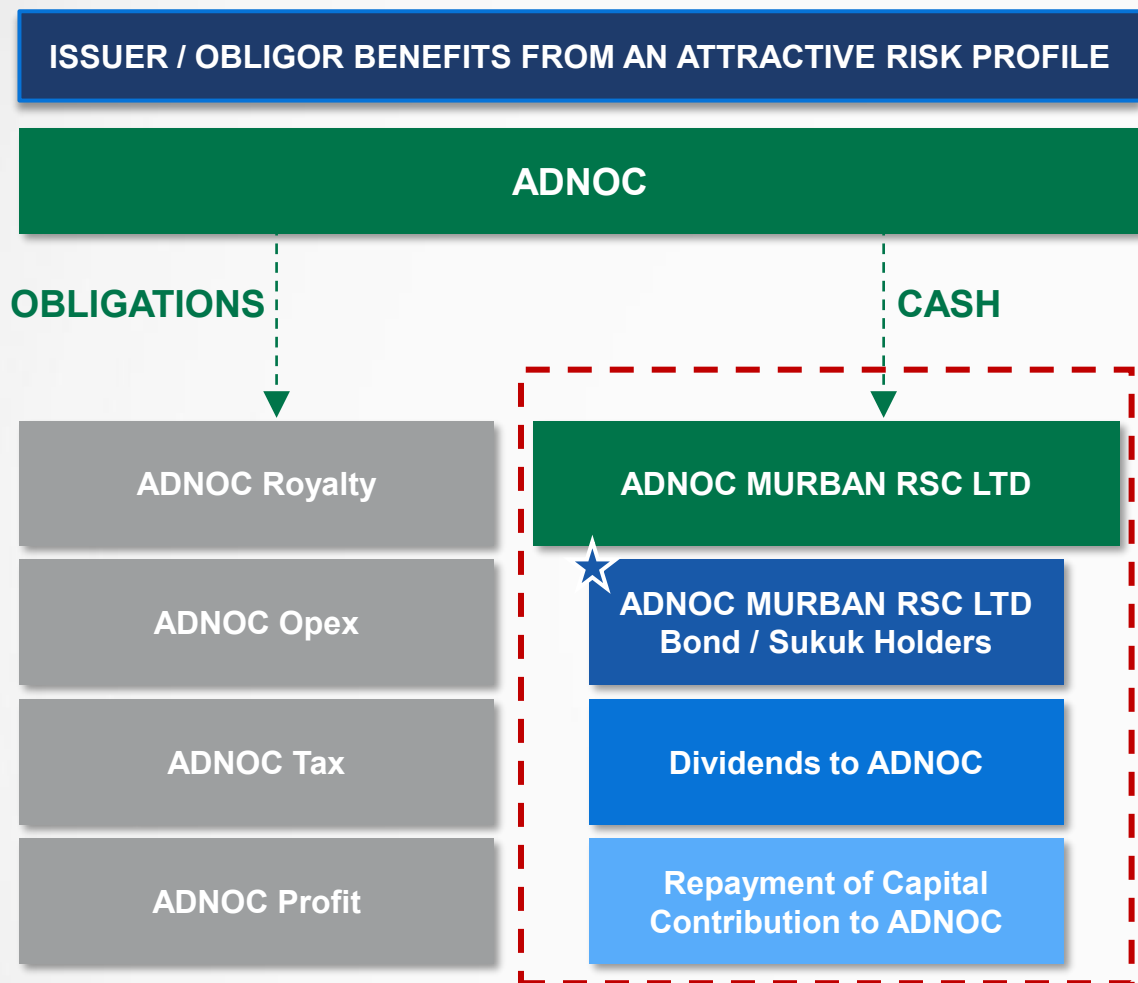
ISSUER / OBLIGOR BENEFITS FROM AN ATTRACTIVE RISK PROFILE

ADNOC

OBLIGATIONS

CASH

ADNOC Royalty

ADNOC Opex

ADNOC Tax

ADNOC Profit

ADNOC MURBAN RSC LTD

ADNOC MURBAN RSC LTD Bond / Sukuk Holders

Dividends to ADNOC

Repayment of Capital Contribution to ADNOC